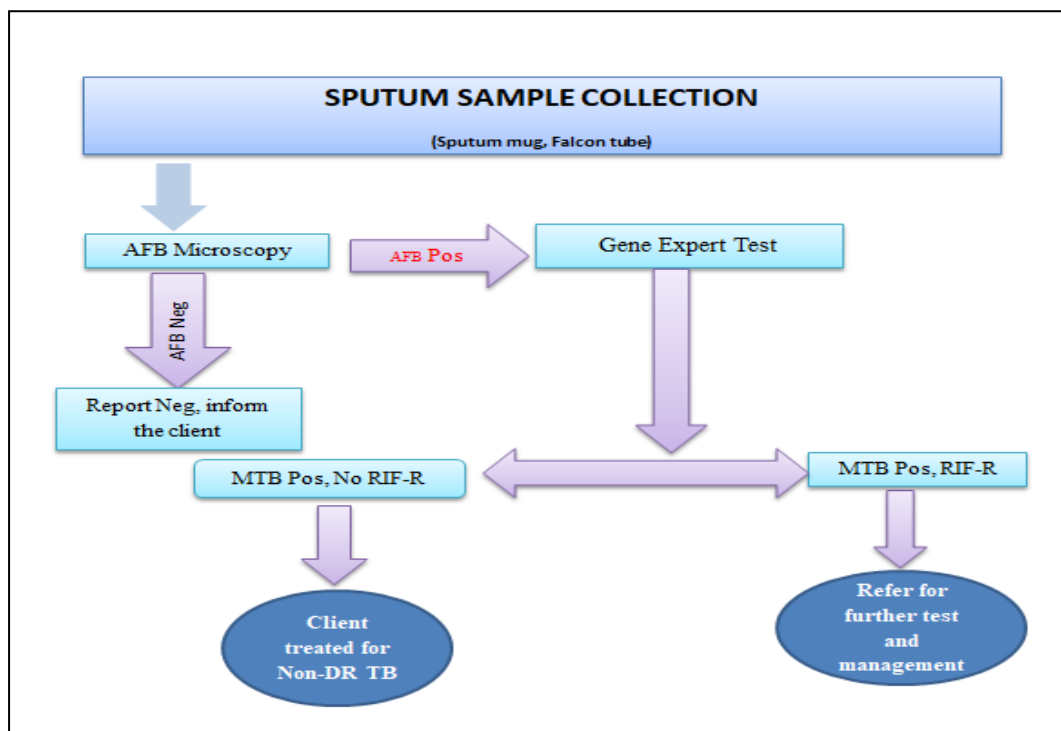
SPUTUM SAMPLE COLLECTION

(Sputum mug, Falcon tube)

AFB Microscopy

AFB Pos

Gene Expert Test

AFB Neg

Report Neg, inform the client

MTB Pos, No RIF-R

MTB Pos, RIF-R

Client treated for Non-DR TB

Refer for further test and management